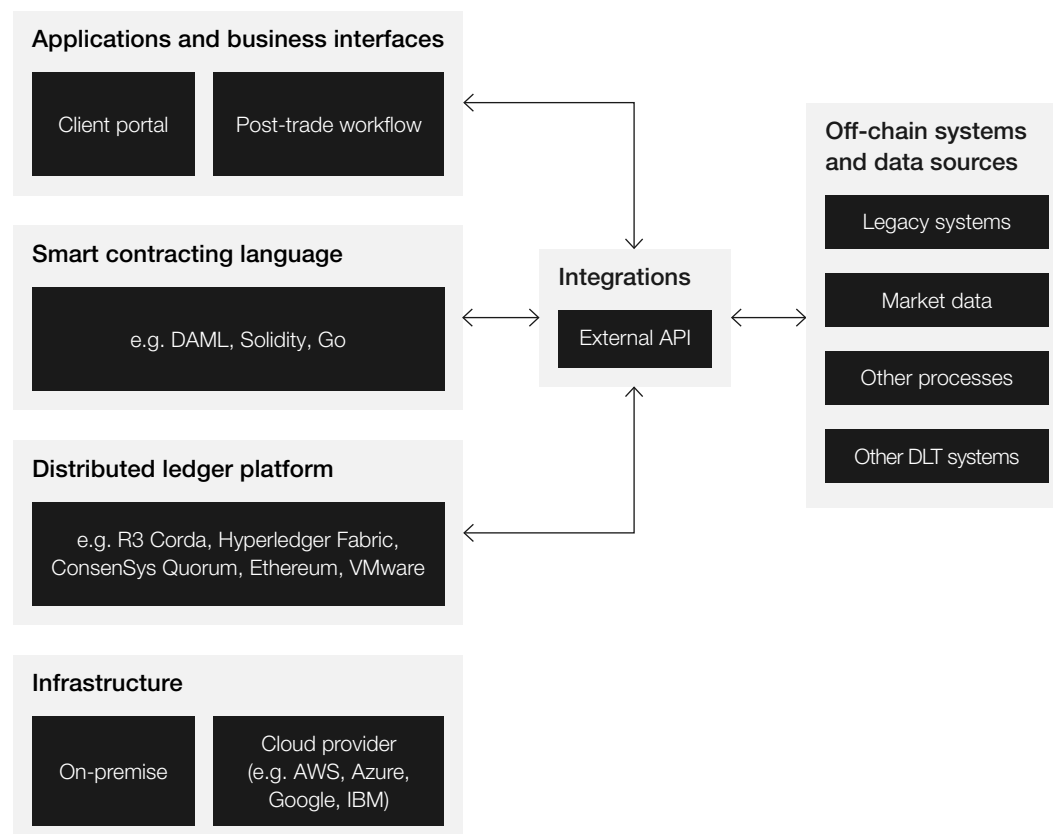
Applications and business interfaces

Client portal

Post-trade workflow

Smart contracting language

e.g. DAML, Solidity, Go

Distributed ledger platform

e.g. R3 Corda, Hyperledger Fabric, ConsenSys Quorum, Ethereum, VMware

Infrastructure

On-premise

Cloud provider (e.g. AWS, Azure, Google, IBM)

Integrations

External API

Off-chain systems and data sources

Legacy systems

Market data

Other processes

Other DLT systems